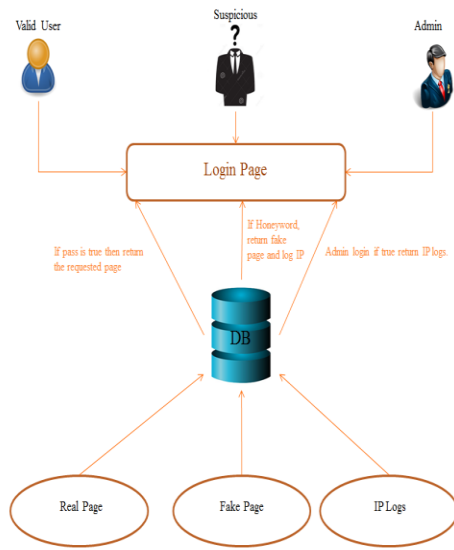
Valid User

Suspicious

Admin

?

Login Page

If pass is true then return the requested page

If Honeyword, return fake page and log IP

Admin login if true return IP logs.

DB

Real Page

Fake Page

IP Logs